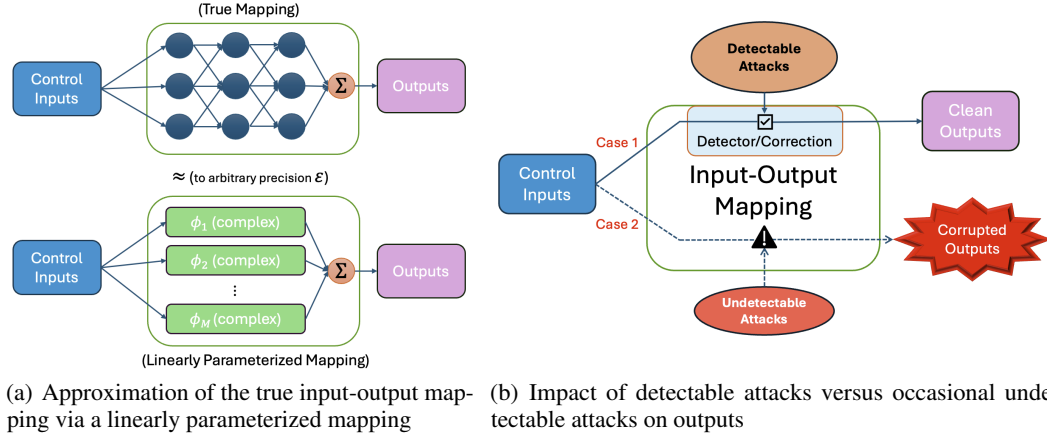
(True Mapping)

Control Inputs

$\Sigma$

Outputs

$\approx$ (to arbitrary precision $\varepsilon$)

Control Inputs

$\phi_1$ (complex)

$\phi_2$ (complex)

⋮

$\phi_M$ (complex)

$\Sigma$

Outputs

(Linearly Parameterized Mapping)

Detectable Attacks

Case 1

Detector/Correction

Clean Outputs

Control Inputs

Input-Output Mapping

Case 2

Corrupted Outputs

Undetectable Attacks

(a) Approximation of the true input-output mapping via a linearly parameterized mapping

(b) Impact of detectable attacks versus occasional undetectable attacks on outputs